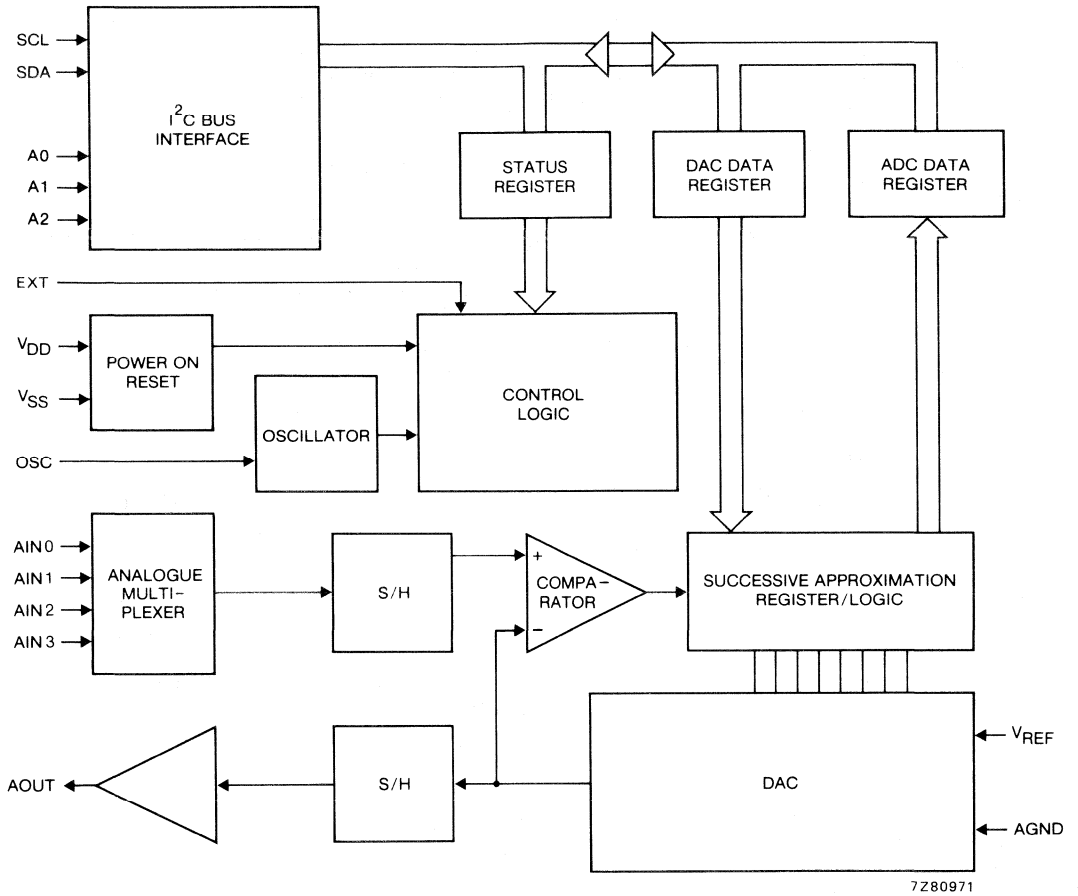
SCL
SDA
$I^2C$ BUS INTERFACE
A0
A1
A2
STATUS REGISTER
DAC DATA REGISTER
ADC DATA REGISTER
EXT
$V_{DD}$
POWER ON RESET
$V_{SS}$
OSCILLATOR
CONTROL LOGIC
OSC
AIN0
AIN1
AIN2
AIN3
ANALOGUE MULTI-PLEXER
S/H
+
COMPA-RATOR
−
SUCCESSIVE APPROXIMATION REGISTER/LOGIC
AOUT
S/H
DAC
$V_{REF}$
AGND
7Z80971